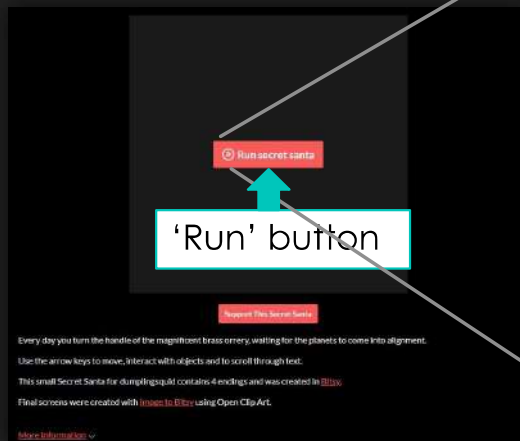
Run secret santa

'Run' button

Support This Secret Santa

Every day you turn the handle of the magnificent brass orrery, waiting for the planets to come into alignment.

Use the arrow keys to move, interact with objects and to scroll through text.

This small Secret Santa for dumplingsquid contains 4 endings and was created in Bitsy.

Final screens were created with Image to Bitsy using Open Clip Art.

More information